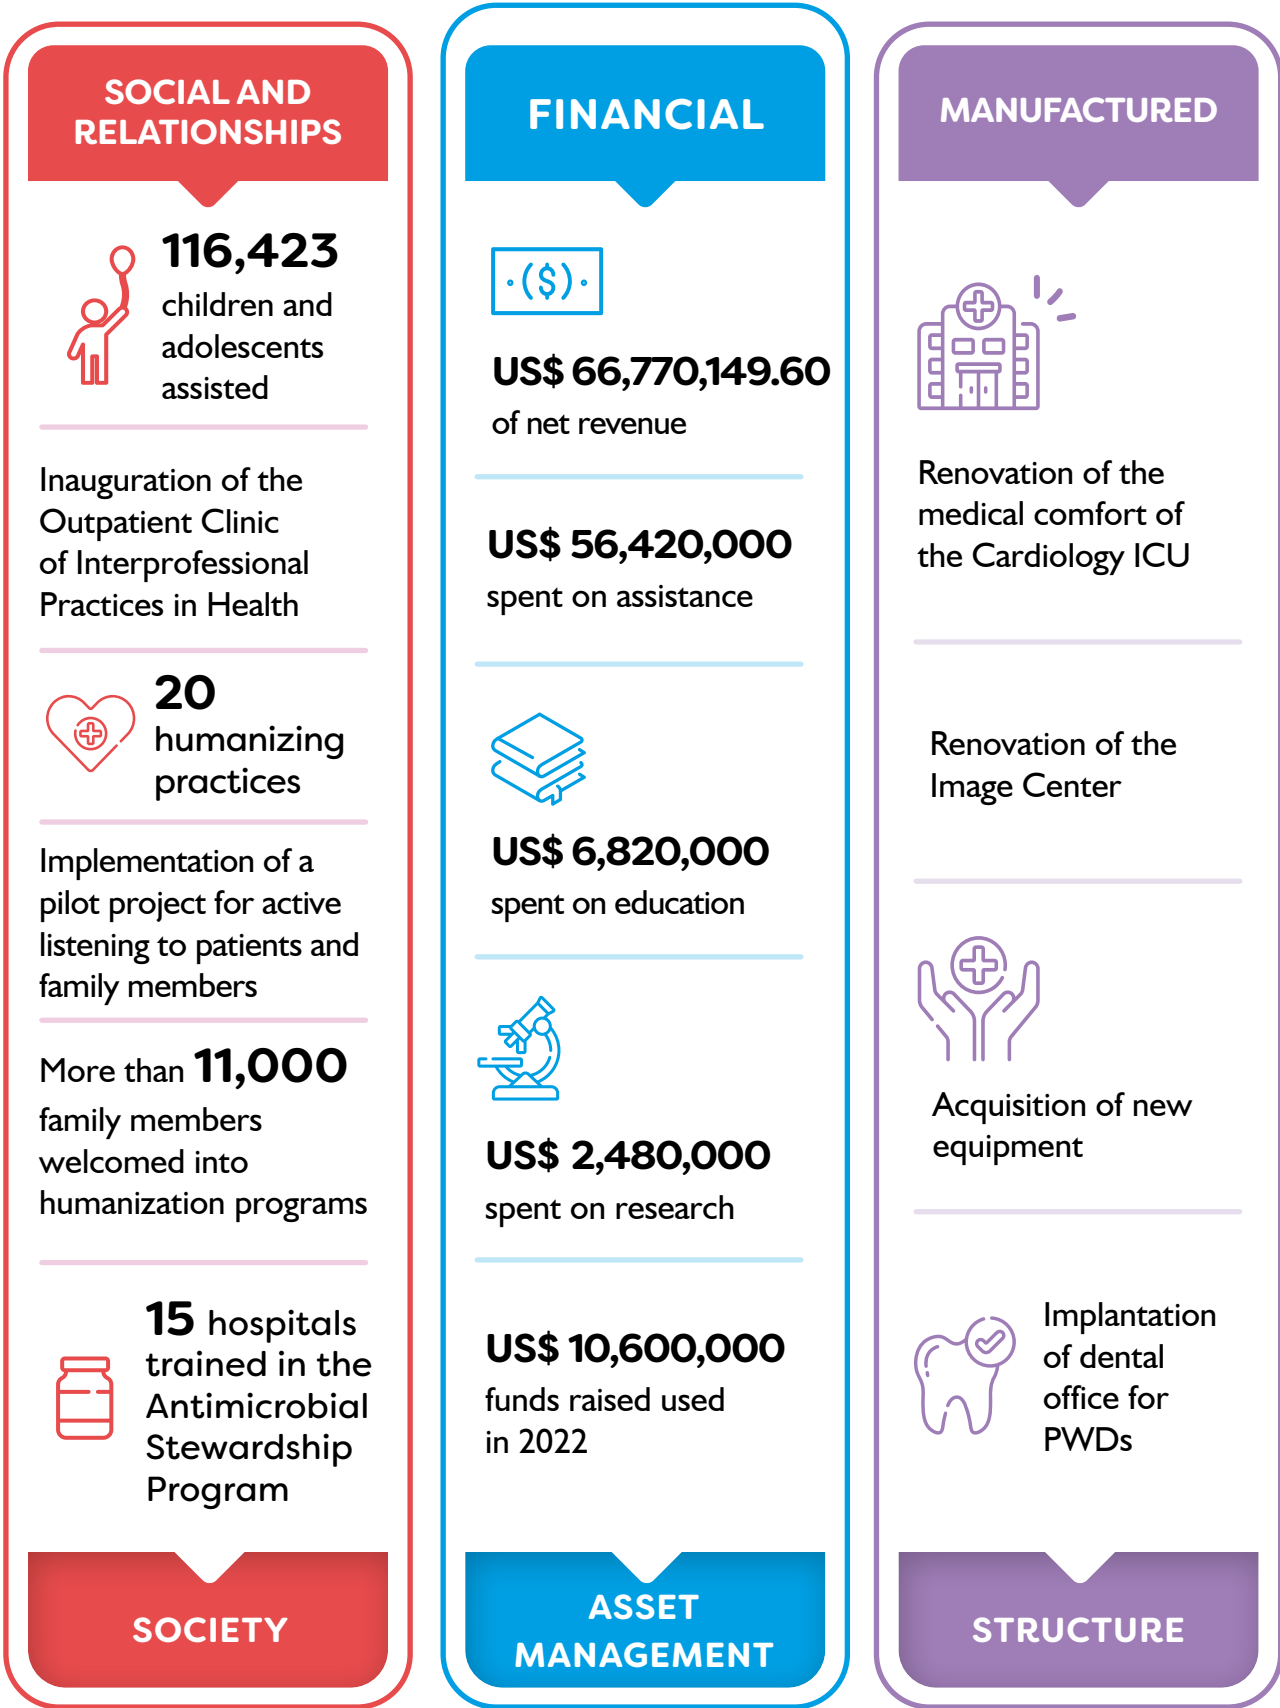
SOCIAL AND RELATIONSHIPS

116,423 children and adolescents assisted

Inauguration of the Outpatient Clinic of Interprofessional Practices in Health

20 humanizing practices

Implementation of a pilot project for active listening to patients and family members

More than 11,000 family members welcomed into humanization programs

15 hospitals trained in the Antimicrobial Stewardship Program

SOCIETY

FINANCIAL

$\cdot(\$)\cdot$

US$ 66,770,149.60 of net revenue

US$ 56,420,000 spent on assistance

US$ 6,820,000 spent on education

US$ 2,480,000 spent on research

US$ 10,600,000 funds raised used in 2022

ASSET MANAGEMENT

MANUFACTURED

Renovation of the medical comfort of the Cardiology ICU

Renovation of the Image Center

Acquisition of new equipment

Implantation of dental office for PWDs

STRUCTURE